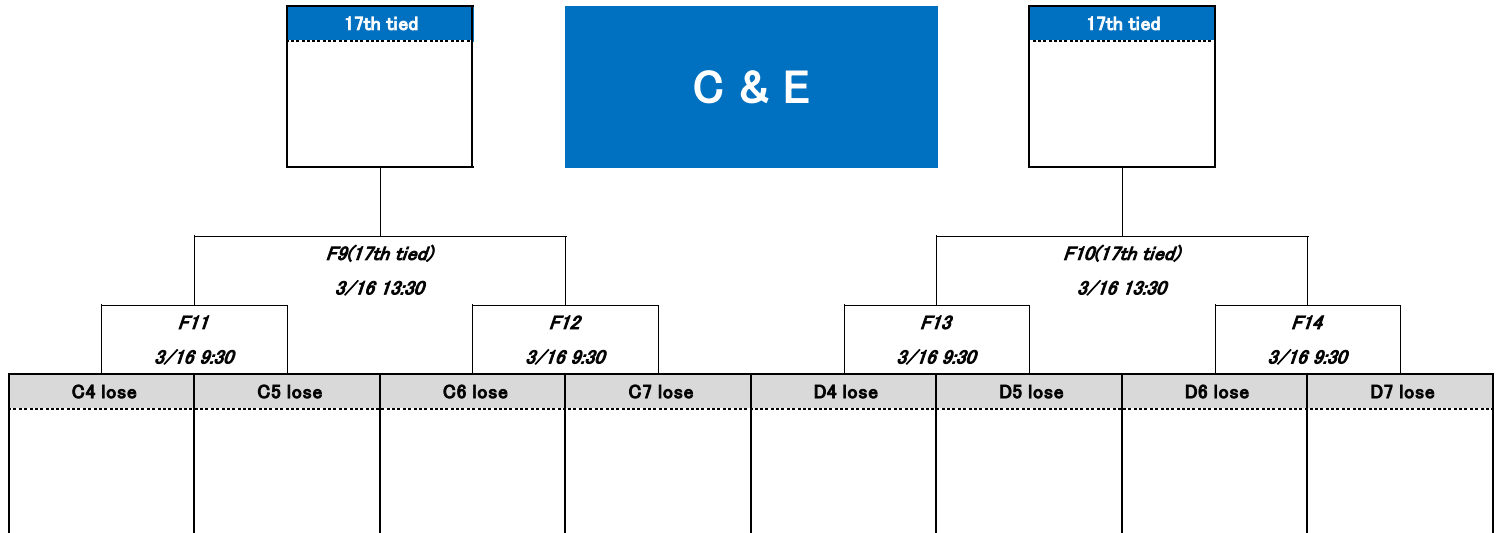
17th tied

C & E

17th tied

F9(17th tied)
3/16 13:30

F10(17th tied)
3/16 13:30

F11
3/16 9:30

F12
3/16 9:30

F13
3/16 9:30

F14
3/16 9:30

| C4 lose | C5 lose | C6 lose | C7 lose | D4 lose | D5 lose | D6 lose | D7 lose |
|---|---|---|---|---|---|---|---|
| | | | | | | | |